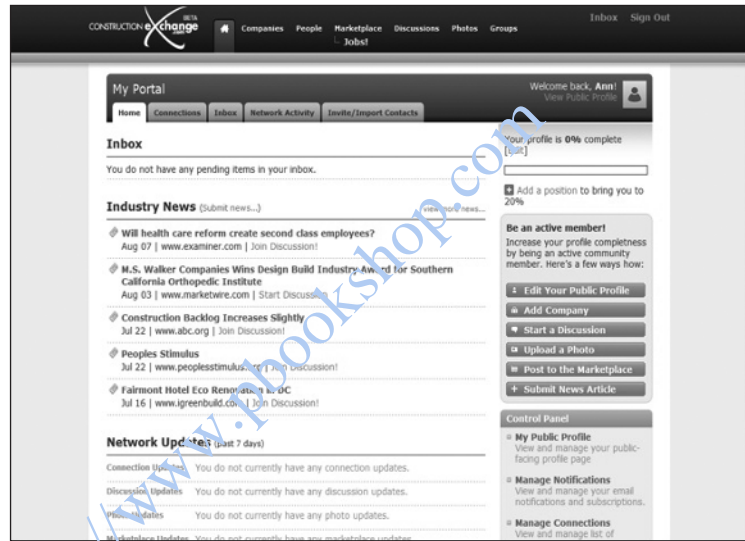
CONSTRUCTION exchange BETA .com

Companies People Marketplace Discussions Photos Groups
Jobs!

Inbox Sign Out

My Portal

Home Connections Inbox Network Activity Invite/Import Contacts

Welcome back, Ann!
View Public Profile

Inbox

You do not have any pending items in your inbox.

Your profile is 0% complete
[edit]

Add a position to bring you to 20%

Industry News (Submit news...)

view more news...

Will health care reform create second class employees?
Aug 07 | www.examiner.com | Join Discussion!

M.S. Walker Companies Wins Design Build Industry Award for Southern California Orthopedic Institute
Aug 03 | www.marketwire.com | Start Discussion

Construction Backlog Increases Slightly
Jul 22 | www.abc.org | Join Discussion!

Peoples Stimulus
Jul 22 | www.peoplesstimulus.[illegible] | Join Discussion!

Fairmont Hotel Eco Renovation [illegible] DC
Jul 16 | www.igreenbuild.com | Join Discussion!

Be an active member!
Increase your profile completness by being an active community member. Here's a few ways how:

Edit Your Public Profile
Add Company
Start a Discussion
Upload a Photo
Post to the Marketplace
Submit News Article

Network Updates (past 7 days)

Connection Updates You do not currently have any connection updates.
Discussion Updates You do not currently have any discussion updates.
Photo Updates You do not currently have any photo updates.
Marketplace Updates You do not currently have any marketplace updates.

Control Panel

My Public Profile
View and manage your public-facing profile page

Manage Notifications
View and manage your email notifications and subscriptions.

Manage Connections
View and manage list of

www.pbookshop.com